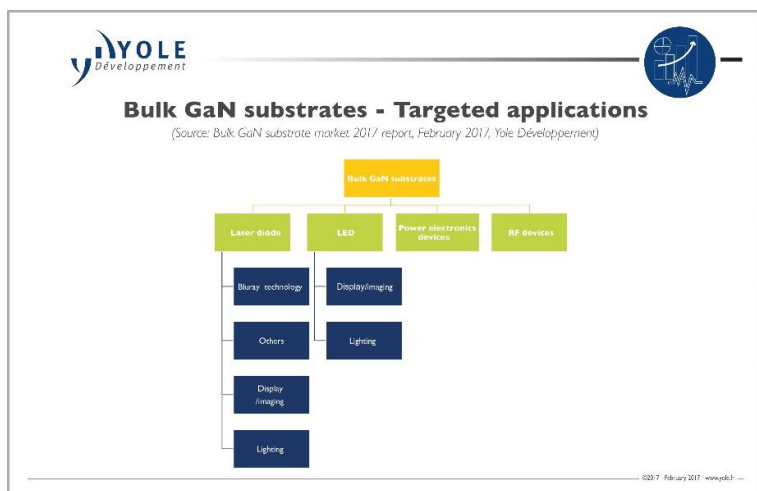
YOLE
Développement

Bulk GaN substrates - Targeted applications

(Source: Bulk GaN substrate market 2017 report, February 2017, Yole Développement)

Bulk GaN substrates

Laser diode

LED

Power electronics devices

RF devices

Bluray technology

Others

Display /imaging

Lighting

Display/imaging

Lighting

©2017 February 2017 www.yole.fr